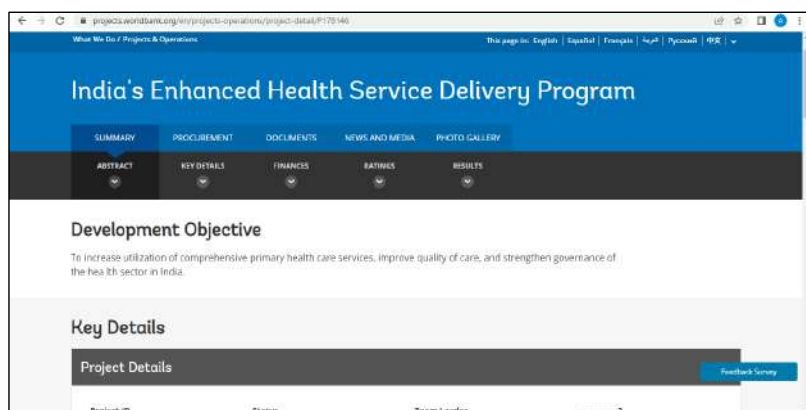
projects.worldbank.org/en/projects-operations/project-detail/P178146

What We Do / Projects & Operations

This page in: English | Español | Français | عربي | Русский | 中文

India's Enhanced Health Service Delivery Program

SUMMARY PROCUREMENT DOCUMENTS NEWS AND MEDIA PHOTO GALLERY

ABSTRACT KEY DETAILS FINANCES RATINGS RESULTS

Development Objective

To increase utilization of comprehensive primary health care services, improve quality of care, and strengthen governance of the health sector in India.

Key Details

Project Details

Feedback Survey

Project ID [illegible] Status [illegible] Team Leader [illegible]